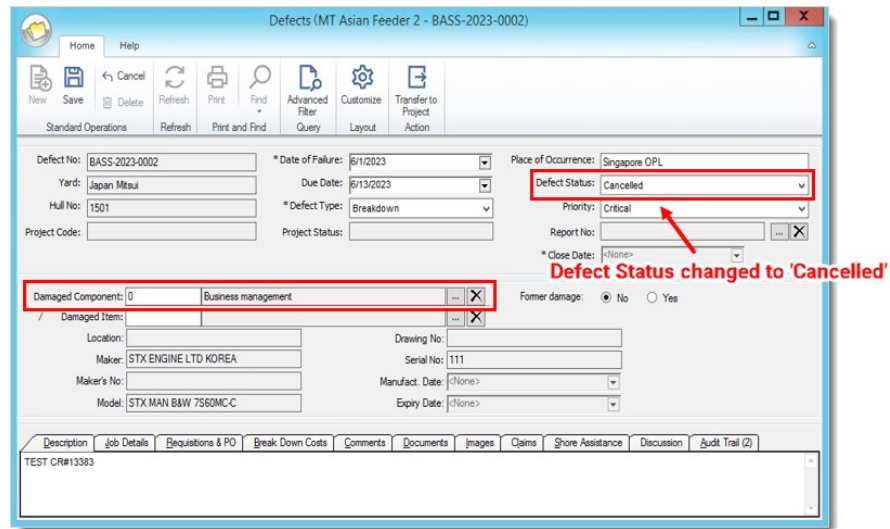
Defects (MT Asian Feeder 2 - BASS-2023-0002)

Home Help

New Save Cancel Delete Refresh Print Find Advanced Filter Customize Transfer to Project

Standard Operations Refresh Print and Find Query Layout Action

Defect No: BASS-2023-0002
Yard: Japan Mitsui
Hull No: 1501
Project Code:

* Date of Failure: 6/1/2023
Due Date: 6/13/2023
* Defect Type: Breakdown
Project Status:

Place of Occurrence: Singapore OPL
Defect Status: Cancelled
Priority: Critical
Report No:
* Close Date: <None>

Defect Status changed to 'Cancelled'

Damaged Component: 0 Business management
Damaged Item:
Former damage: No Yes

Location:
Maker: STX ENGINE LTD KOREA
Maker's No:
Model: STX MAN B&W 7S60MC-C

Drawing No:
Serial No: 111
Manufact. Date: <None>
Expiry Date: <None>

Description | Job Details | Requisitions & PO | Break Down Costs | Comments | Documents | Images | Claims | Shore Assistance | Discussion | Audit Trail (2)

TEST CR#13383